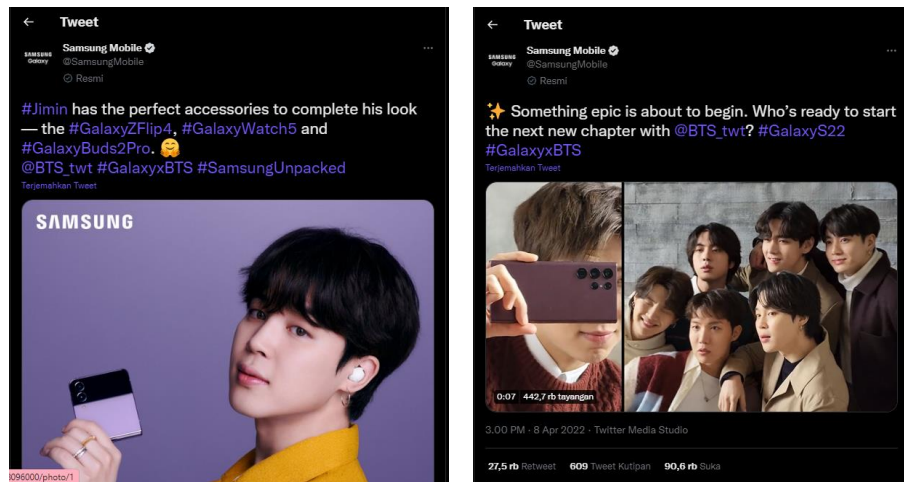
Tweet

SAMSUNG Galaxy

Samsung Mobile
@SamsungMobile
Resmi

#Jimin has the perfect accessories to complete his look — the #GalaxyZFlip4, #GalaxyWatch5 and #GalaxyBuds2Pro. 🤗
@BTS_twt #GalaxyxBTS #SamsungUnpacked

Terjemahkan Tweet

SAMSUNG

096000/photo/1

Tweet

SAMSUNG Galaxy

Samsung Mobile
@SamsungMobile
Resmi

✨ Something epic is about to begin. Who's ready to start the next new chapter with @BTS_twt? #GalaxyS22 #GalaxyxBTS

Terjemahkan Tweet

0:07 442,7 rb tayangan

3.00 PM · 8 Apr 2022 · Twitter Media Studio

27,5 rb Retweet 609 Tweet Kutipan 90,6 rb Suka